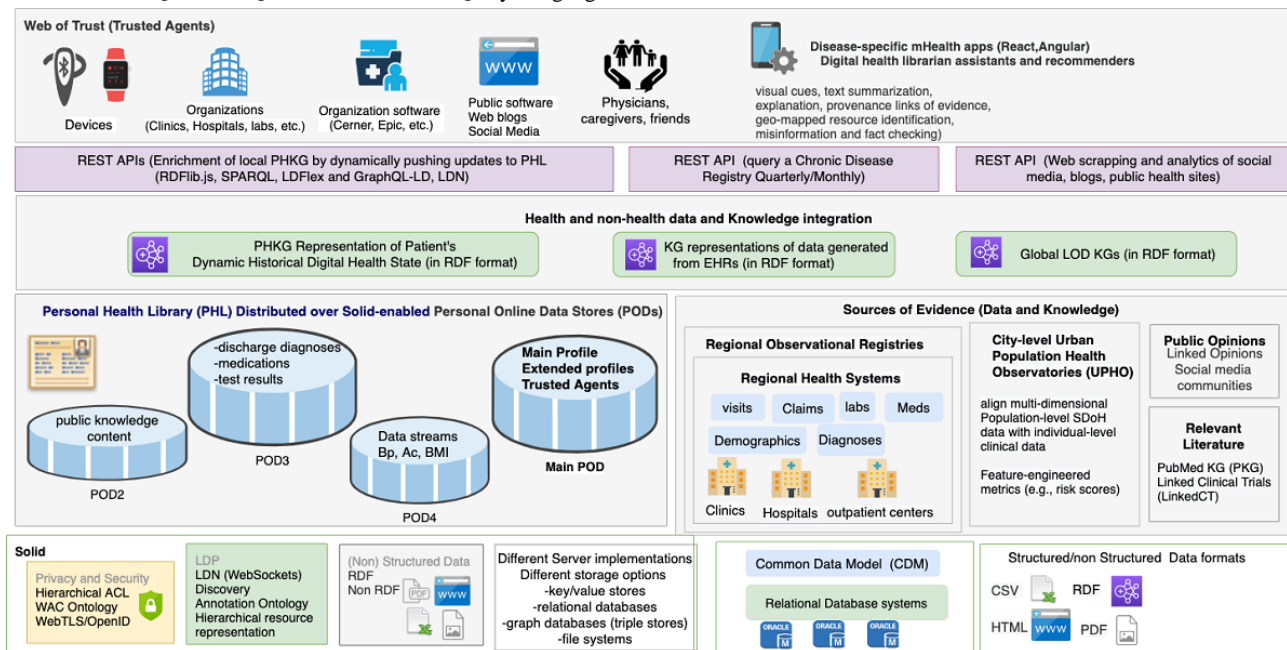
Web of Trust (Trusted Agents)

Devices

Organizations (Clinics, Hospitals, labs, etc.)

Organization software (Cerner, Epic, etc.)

WWW

Public software Web blogs Social Media

Physicians, caregivers, friends

Disease-specific mHealth apps (React,Angular)
Digital health librarian assistants and recommenders

visual cues, text summarization, explanation, provenance links of evidence, geo-mapped resource identification, misinformation and fact checking)

REST APIs (Enrichment of local PHKG by dynamically pushing updates to PHL (RDFlib.js, SPARQL, LDFlex and GraphQL-LD, LDN)

REST API (query a Chronic Disease Registry Quarterly/Monthly)

REST API (Web scrapping and analytics of social media, blogs, public health sites)

Health and non-health data and Knowledge integration

PHKG Representation of Patient's Dynamic Historical Digital Health State (in RDF format)

KG representations of data generated from EHRs (in RDF format)

Global LOD KGs (in RDF format)

Personal Health Library (PHL) Distributed over Solid-enabled Personal Online Data Stores (PODs)

public knowledge content

POD2

-discharge diagnoses
-medications
-test results

POD3

Data streams
Bp, Ac, BMI

POD4

Main Profile
Extended profiles
Trusted Agents

Main POD

Sources of Evidence (Data and Knowledge)

Regional Observational Registries

Regional Health Systems

visits Claims labs Meds

Demographics Diagnoses

Clinics Hospitals outpatient centers

City-level Urban Population Health Observatories (UPHO)

align multi-dimensional Population-level SDoH data with individual-level clinical data

Feature-engineered metrics (e.g., risk scores)

Public Opinions
Linked Opinions
Social media communities

Relevant Literature
PubMed KG (PKG)
Linked Clinical Trials (LinkedCT)

Solid

Privacy and Security
Hierarchical ACL
WAC Ontology
WebTLS/OpenID

LDP
LDN (WebSockets)
Discovery
Annotation Ontology
Hierarchical resource representation

(Non) Structured Data
RDF
Non RDF

PDF WWW

Different Server implementations
Different storage options
-key/value stores
-relational databases
-graph databases (triple stores)
-file systems

Common Data Model (CDM)

Relational Database systems

ORACLE ORACLE ORACLE

Structured/non Structured Data formats

CSV RDF

HTML WWW PDF